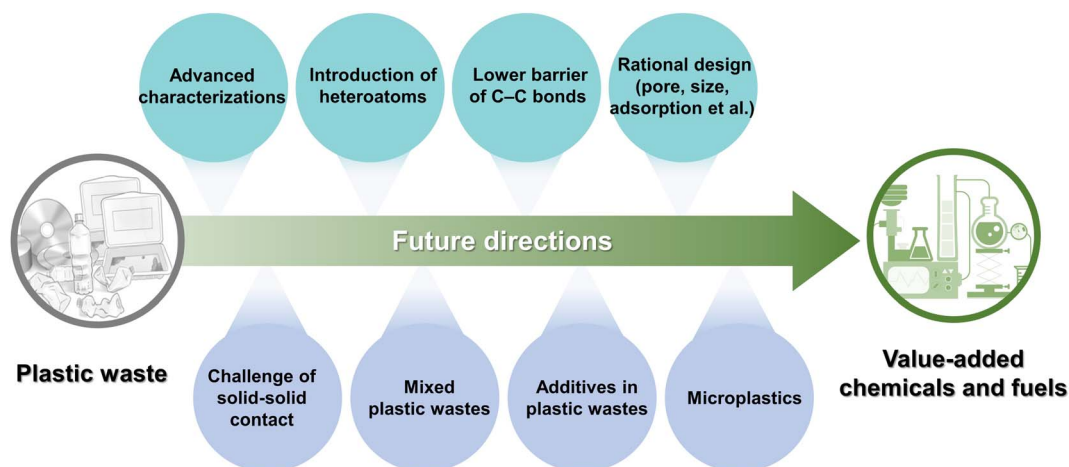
Advanced characterizations

Introduction of heteroatoms

Lower barrier of C–C bonds

Rational design (pore, size, adsorption et al.)

Future directions

Plastic waste

Challenge of solid-solid contact

Mixed plastic wastes

Additives in plastic wastes

Microplastics

Value-added chemicals and fuels